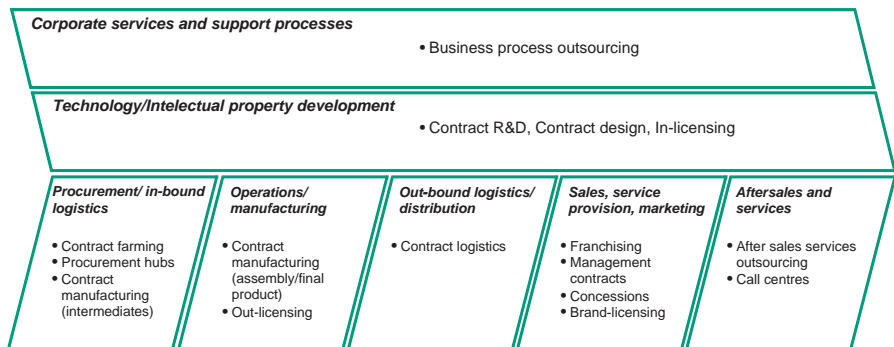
Corporate services and support processes

• Business process outsourcing

Technology/Intelectual property development

• Contract R&D, Contract design, In-licensing

Procurement/ in-bound logistics

• Contract farming
• Procurement hubs
• Contract manufacturing (intermediates)

Operations/ manufacturing

• Contract manufacturing (assembly/final product)
• Out-licensing

Out-bound logistics/ distribution

• Contract logistics

Sales, service provision, marketing

• Franchising
• Management contracts
• Concessions
• Brand-licensing

Aftersales and services

• After sales services outsourcing
• Call centres